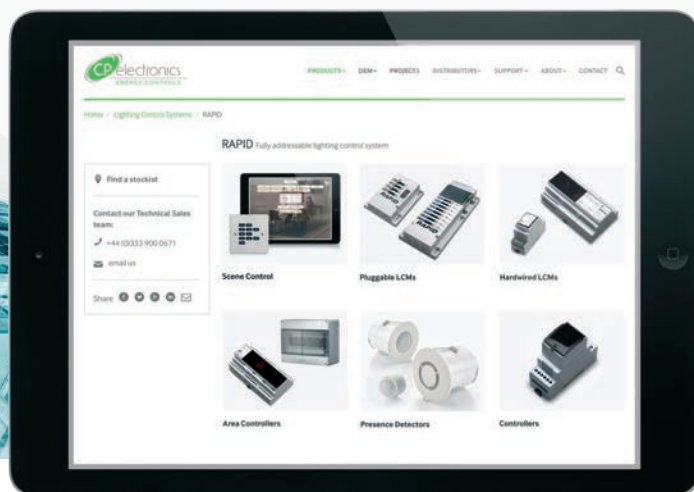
CP electronics
ENERGY CONTROLS

PRODUCTS · OEM · PROJECTS · DISTRIBUTORS · SUPPORT · ABOUT · CONTACT

Home / Lighting Control Systems / RAPID

RAPID Fully addressable lighting control system

Find a stockist

Contact our Technical Sales team:

+44 (0)333 900 0671

email us

Share

Scene Control

Pluggable LCMs

Hardwired LCMs

Area Controllers

Presence Detectors

Controllers